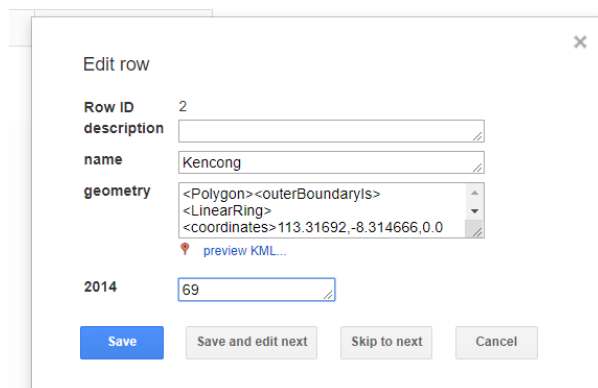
×

Edit row

| Row ID | 2 |
|---|---|
| description | |
| name | Kencong |
| geometry | <Polygon><outerBoundaryIs><LinearRing><coordinates>113.31692,-8.314666,0.0 |

preview KML...

| 2014 | 69 |
|---|---|

Save Save and edit next Skip to next Cancel